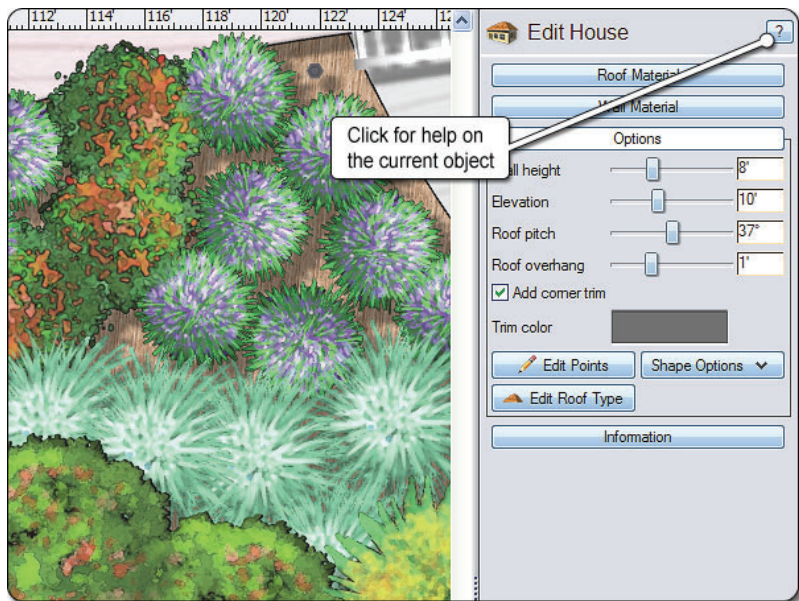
112' 114' 116' 118' 120' 122' 124' 12

Edit House

?

Roof Material

Wall Material

Options

Click for help on the current object

all height 8'

Elevation 10'

Roof pitch 37°

Roof overhang 1'

Add corner trim

Trim color

Edit Points

Shape Options

Edit Roof Type

Information